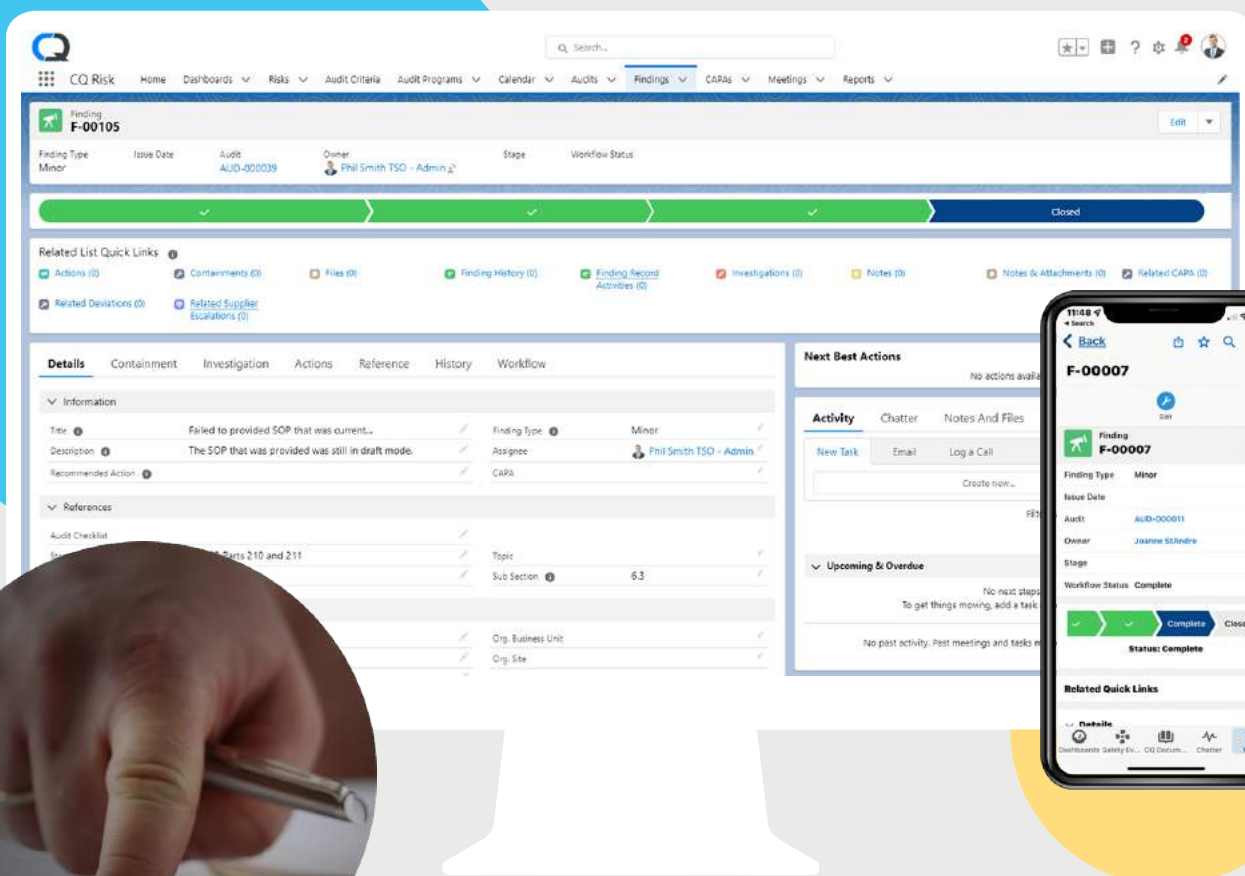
CQ Risk Home Dashboards Risks Audit Criteria Audit Programs Calendar Audits Findings CAPAs Meetings Reports

Search...

Finding
F-00105

Edit

Finding Type
Minor

Issue Date

Audit
AUD-000039

Owner
Phil Smith TSO - Admin

Stage

Workflow Status

Closed

Related List Quick Links

Actions (0) Containments (0) Files (0) Finding History (0) Finding Record Activities (0) Investigations (0) Notes (0) Notes & Attachments (0) Related CAPA (0)
Related Deviations (0) Related Supplier Escalations (0)

Details Containment Investigation Actions Reference History Workflow

Information

| | | | |
|---|---|---|---|
| Title | Failed to provided SOP that was current... | Finding Type | Minor |
| Description | The SOP that was provided was still in draft mode. | Assignee | Phil Smith TSO - Admin |
| Recommended Action | | CAPA | |

References

| | | | |
|---|---|---|---|
| Audit Checklist | | | |
| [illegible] | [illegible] Parts 210 and 211 | Topic | |
| | | Sub Section | 6.3 |
| | | Org. Business Unit | |
| | | Org. Site | |

Next Best Actions
No actions availa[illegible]

Activity Chatter Notes And Files
New Task Email Log a Call
Create new...
Filt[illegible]

Upcoming & Overdue
No next steps
To get things moving, add a task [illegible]

No past activity. Past meetings and tasks m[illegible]

11:48
Search
Back
F-00007
Edit
Finding
F-00007
Finding Type Minor
Issue Date
Audit AUD-000011
Owner Joanne StAndre
Stage
Workflow Status Complete
Complete Clos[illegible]
Status: Complete
Related Quick Links
Details
Dashboards Safety Ev... CQ Docum... Chatter